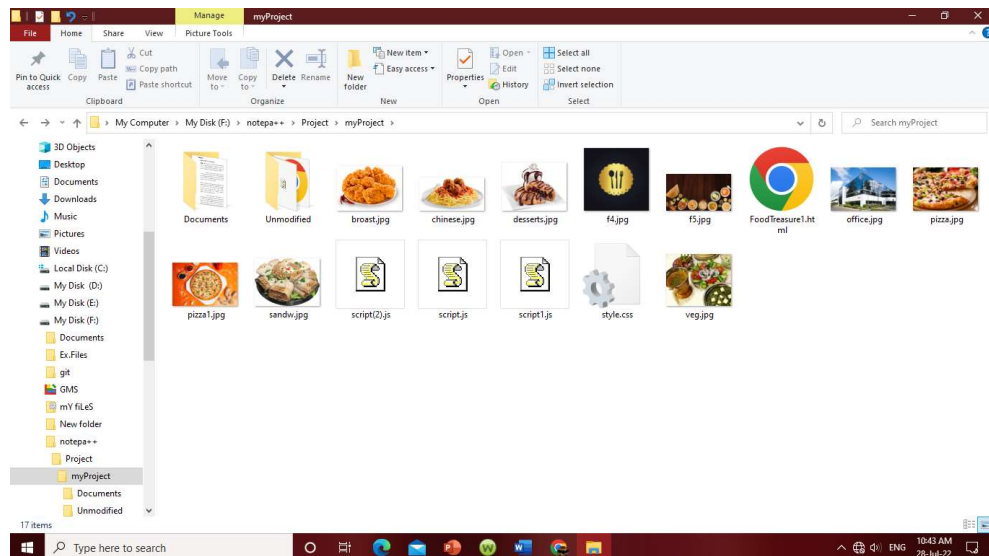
Manage myProject

File Home Share View Picture Tools

Pin to Quick access Copy Paste Cut Copy path Paste shortcut
Clipboard

Move to Copy to Delete Rename
Organize

New folder New item Easy access
New

Properties Open Edit History
Open

Select all Select none Invert selection
Select

My Computer > My Disk (F:) > notepa++ > Project > myProject >

Search myProject

3D Objects
Desktop
Documents
Downloads
Music
Pictures
Videos
Local Disk (C:)
My Disk (D:)
My Disk (E:)
My Disk (F:)
Documents
Ex.Files
git
GMS
mY fiLeS
New folder
notepa++
Project
myProject
Documents
Unmodified

Documents
Unmodified
broast.jpg
chinese.jpg
desserts.jpg
f4.jpg
f5.jpg
FoodTreasure1.html
office.jpg
pizza.jpg
pizza1.jpg
sandw.jpg
script(2).js
script.js
script1.js
style.css
veg.jpg

17 items

Type here to search

ENG 10:43 AM 28-Jul-22